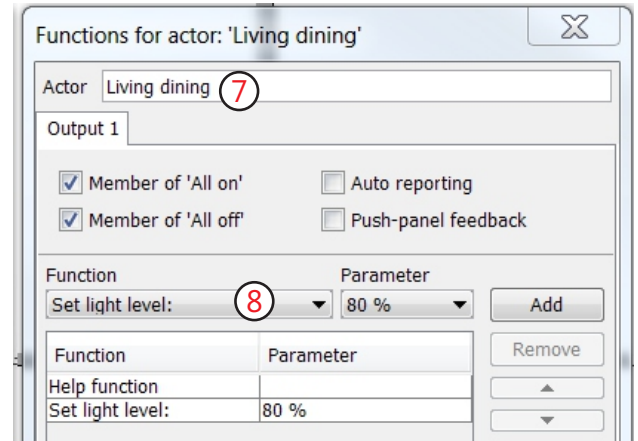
Functions for actor: 'Living dining'

Actor Living dining 7

Output 1

Member of 'All on'
Auto reporting
Member of 'All off'
Push-panel feedback

Function
Set light level: 8

Parameter
80 %

Add
Remove

| Function | Parameter |
|---|---|
| Help function | |
| Set light level: | 80 % |